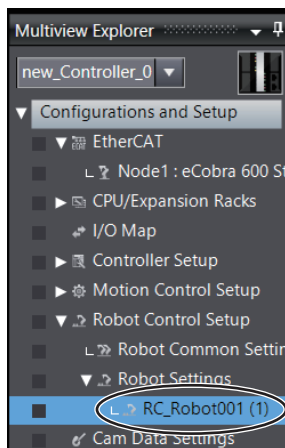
Multiview Explorer
new_Controller_0
Configurations and Setup
EtherCAT
Node1 : eCobra 600 St
CPU/Expansion Racks
I/O Map
Controller Setup
Motion Control Setup
Robot Control Setup
Robot Common Settin
Robot Settings
RC_Robot001 (1)
Cam Data Settings